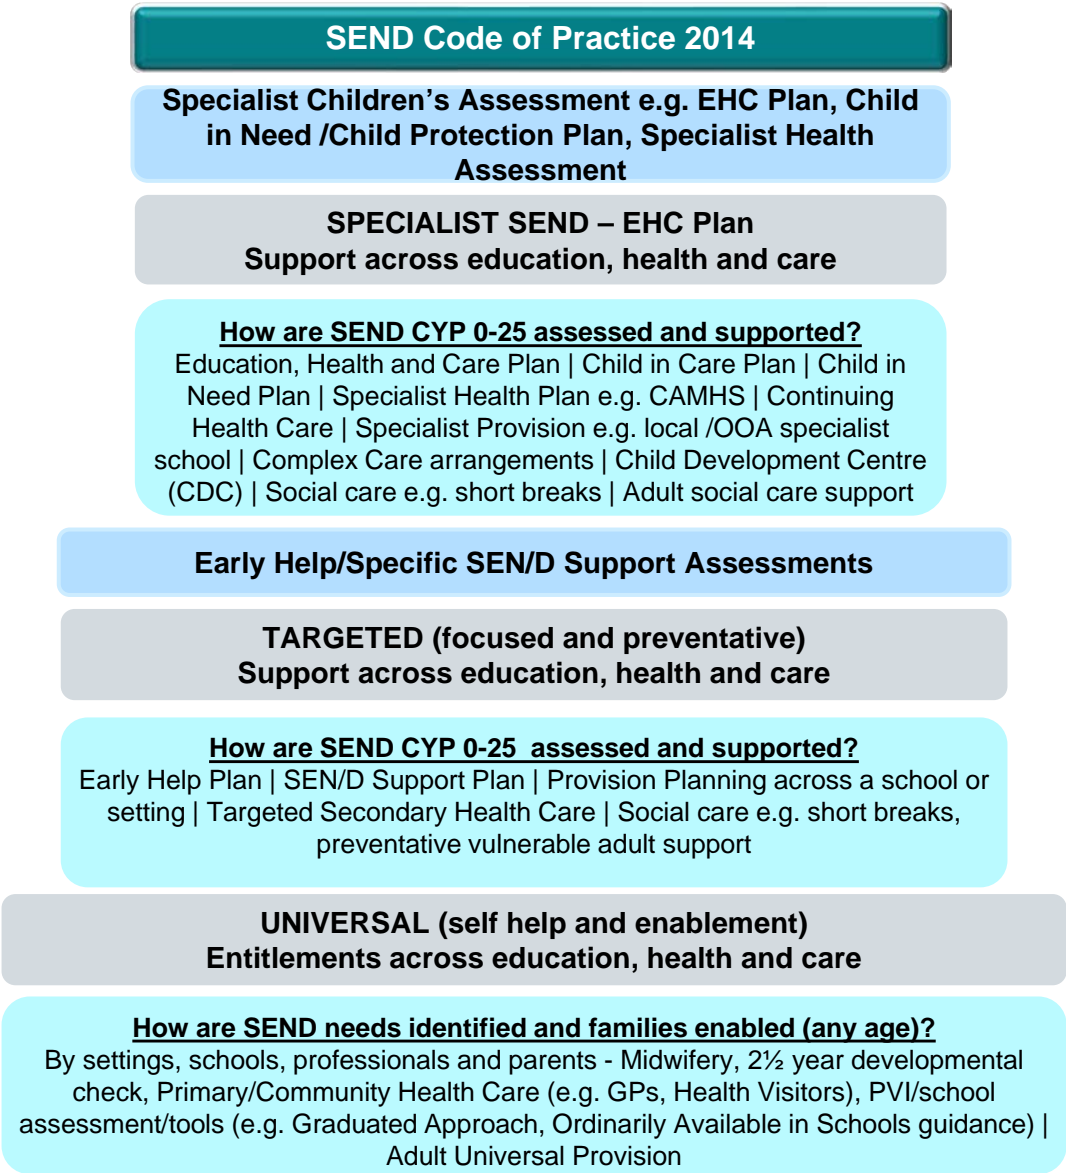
SEND Code of Practice 2014

Specialist Children's Assessment e.g. EHC Plan, Child in Need /Child Protection Plan, Specialist Health Assessment

SPECIALIST SEND – EHC Plan
Support across education, health and care

How are SEND CYP 0-25 assessed and supported?
Education, Health and Care Plan | Child in Care Plan | Child in Need Plan | Specialist Health Plan e.g. CAMHS | Continuing Health Care | Specialist Provision e.g. local /OOA specialist school | Complex Care arrangements | Child Development Centre (CDC) | Social care e.g. short breaks | Adult social care support

Early Help/Specific SEN/D Support Assessments

TARGETED (focused and preventative)
Support across education, health and care

How are SEND CYP 0-25 assessed and supported?
Early Help Plan | SEN/D Support Plan | Provision Planning across a school or setting | Targeted Secondary Health Care | Social care e.g. short breaks, preventative vulnerable adult support

UNIVERSAL (self help and enablement)
Entitlements across education, health and care

How are SEND needs identified and families enabled (any age)?
By settings, schools, professionals and parents - Midwifery, 2½ year developmental check, Primary/Community Health Care (e.g. GPs, Health Visitors), PVI/school assessment/tools (e.g. Graduated Approach, Ordinarily Available in Schools guidance) | Adult Universal Provision